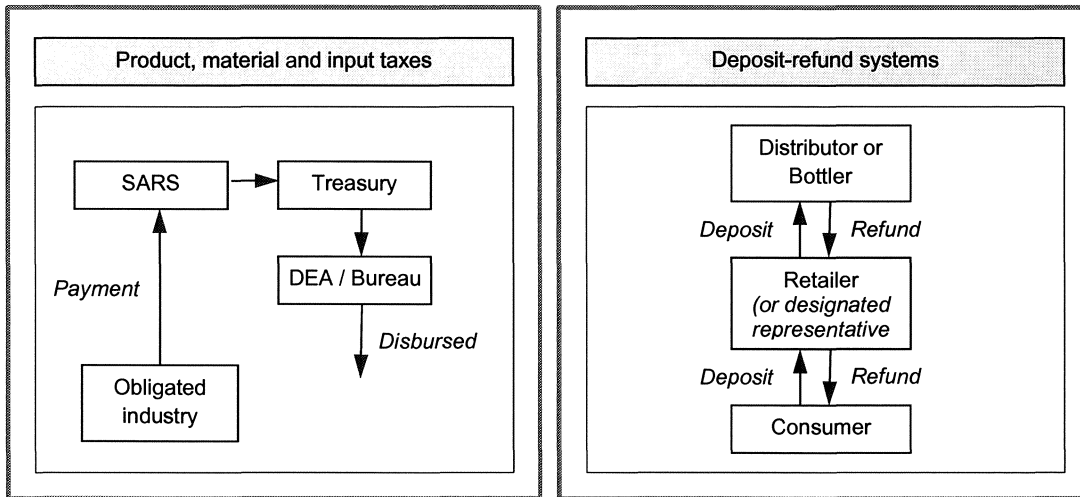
Product, material and input taxes

SARS

Treasury

DEA / Bureau

Payment

Disbursed

Obligated industry

Deposit-refund systems

Distributor or Bottler

Deposit

Refund

Retailer (or designated representative

Deposit

Refund

Consumer